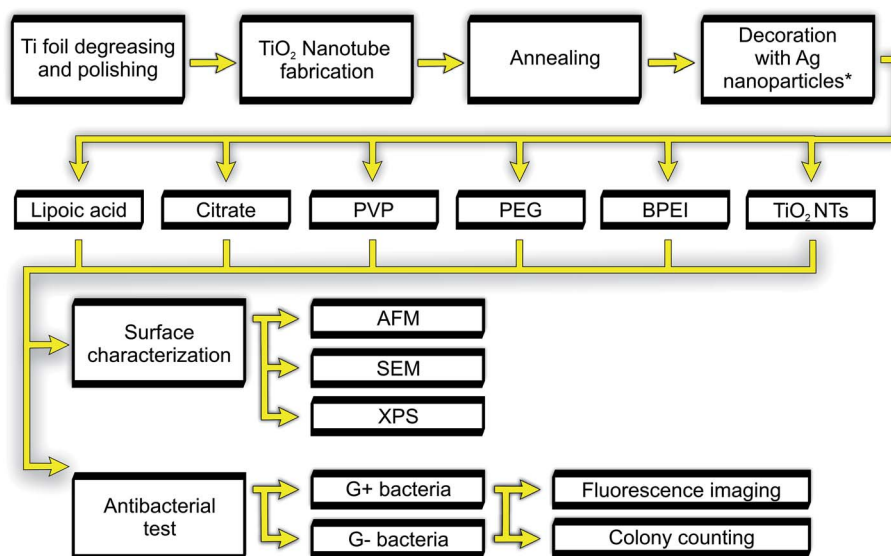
Ti foil degreasing and polishing

$TiO_2$ Nanotube fabrication

Annealing

Decoration with Ag nanoparticles*

Lipoic acid

Citrate

PVP

PEG

BPEI

$TiO_2$ NTs

Surface characterization

AFM

SEM

XPS

Antibacterial test

G+ bacteria

G- bacteria

Fluorescence imaging

Colony counting